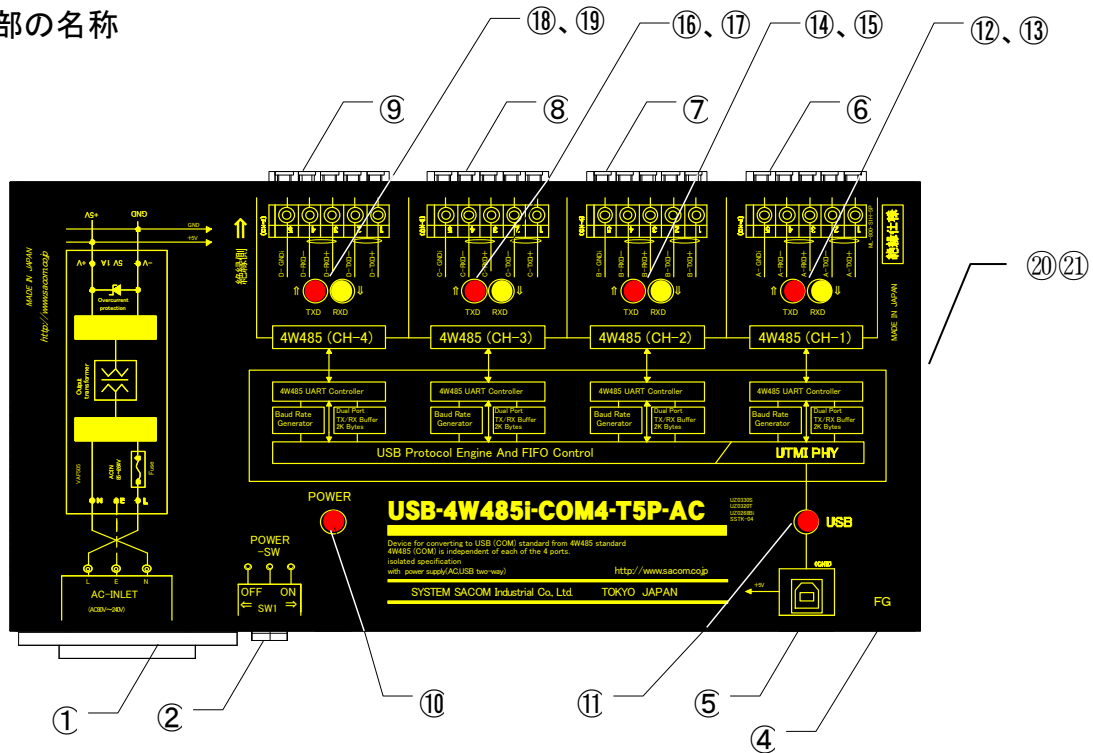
部の名称

⑱、⑲ ⑯、⑰ ⑭、⑮ ⑫、⑬

⑨ ⑧ ⑦ ⑥

⑳㉑

+5V GND

GND

+5V

V+ 5V 1A V-

Overcurrent protection

MADE IN JAPAN

http://www.sacom.co.jp

Output transformer

VAF005

AC IN 85~264V

Fuse

N E L

L E N

AC-INLET

(AC85V~240V)

D-GND D-RXD- D-RXD+ D-TXD- D-TXD+

C-GND C-RXD- C-RXD+ C-TXD- C-TXD+

B-GND B-RXD- B-RXD+ B-TXD- B-TXD+

A-GND A-RXD- A-RXD+ A-TXD- A-TXD+

絶縁側

絶縁仕様

MADE IN JAPAN

TXD RXD

TXD RXD

TXD RXD

TXD RXD

4W485 (CH-4)

4W485 (CH-3)

4W485 (CH-2)

4W485 (CH-1)

4W485 UART Controller

Baud Rate Generator

Dual Port TX/RX Buffer 2K Bytes

4W485 UART Controller

Baud Rate Generator

Dual Port TX/RX Buffer 2K Bytes

4W485 UART Controller

Baud Rate Generator

Dual Port TX/RX Buffer 2K Bytes

4W485 UART Controller

Baud Rate Generator

Dual Port TX/RX Buffer 2K Bytes

USB Protocol Engine And FIFO Control

UTMI PHY

POWER

POWER -SW

OFF ON

⇐ SW1 ⇒

USB-4W485i-COM4-T5P-AC

Device for converting to USB (COM) standard from 4W485 standard
4W485 (COM) is independent of each of the 4 ports.
isolated specification
with power supply(AC,USB two-way)

http://www.sacom.co.jp

SYSTEM SACOM Industrial Co., Ltd. TOKYO JAPAN

USB

+5V

FG

① ② ⑩ ⑪ ⑤ ④